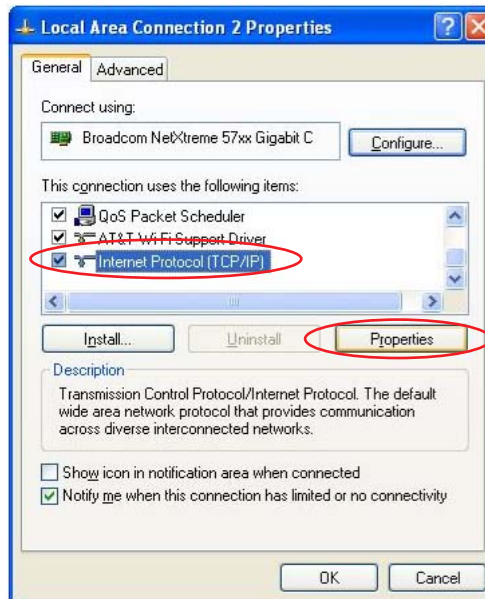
Local Area Connection 2 Properties

General | Advanced

Connect using:

Broadcom NetXtreme 57xx Gigabit C

Configure...

This connection uses the following items:

QoS Packet Scheduler
AT&T Wi-Fi Support Driver
Internet Protocol (TCP/IP)

Install... | Uninstall | Properties

Description

Transmission Control Protocol/Internet Protocol. The default wide area network protocol that provides communication across diverse interconnected networks.

Show icon in notification area when connected
Notify me when this connection has limited or no connectivity

OK | Cancel